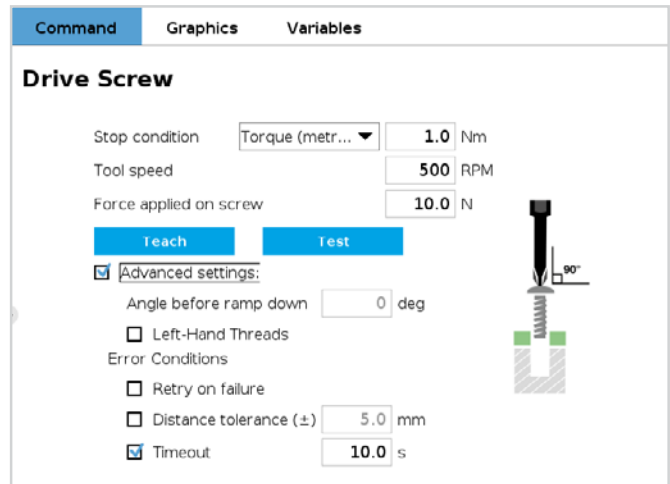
Command Graphics Variables

Drive Screw

Stop condition Torque (metr... 1.0 Nm

Tool speed 500 RPM

Force applied on screw 10.0 N

Teach Test

Advanced settings:

Angle before ramp down 0 deg

Left-Hand Threads

Error Conditions

Retry on failure

Distance tolerance (±) 5.0 mm

Timeout 10.0 s

90°